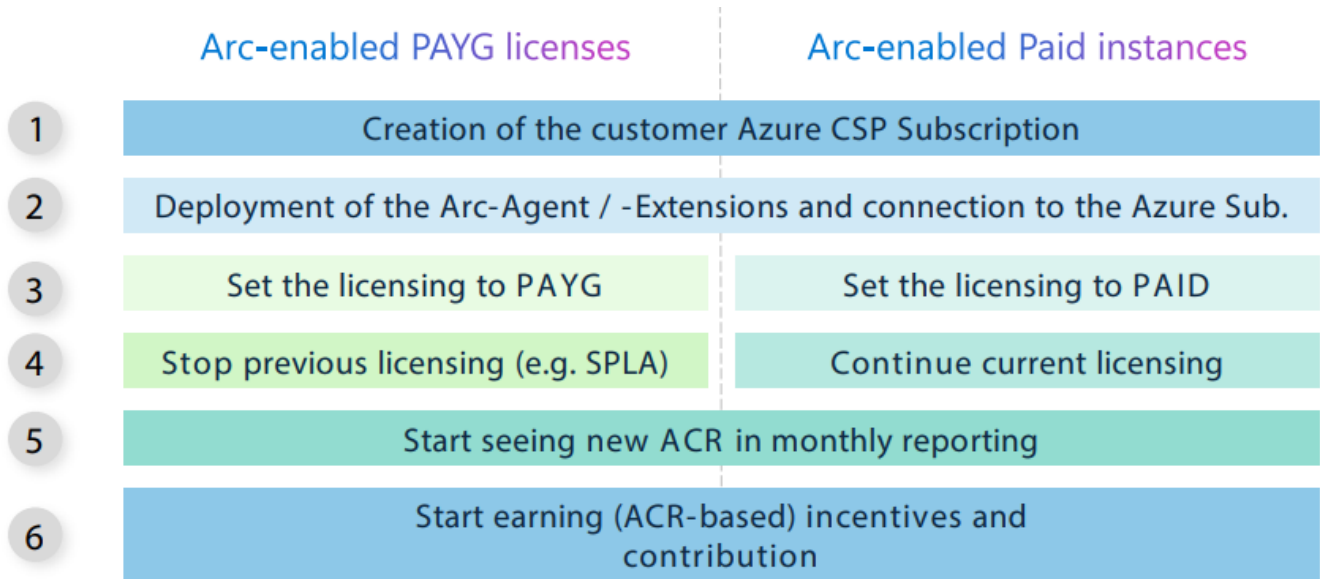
Arc-enabled PAYG licenses

Arc-enabled Paid instances

1 Creation of the customer Azure CSP Subscription

2 Deployment of the Arc-Agent / -Extensions and connection to the Azure Sub.

3 Set the licensing to PAYG

Set the licensing to PAID

4 Stop previous licensing (e.g. SPLA)

Continue current licensing

5 Start seeing new ACR in monthly reporting

6 Start earning (ACR-based) incentives and contribution